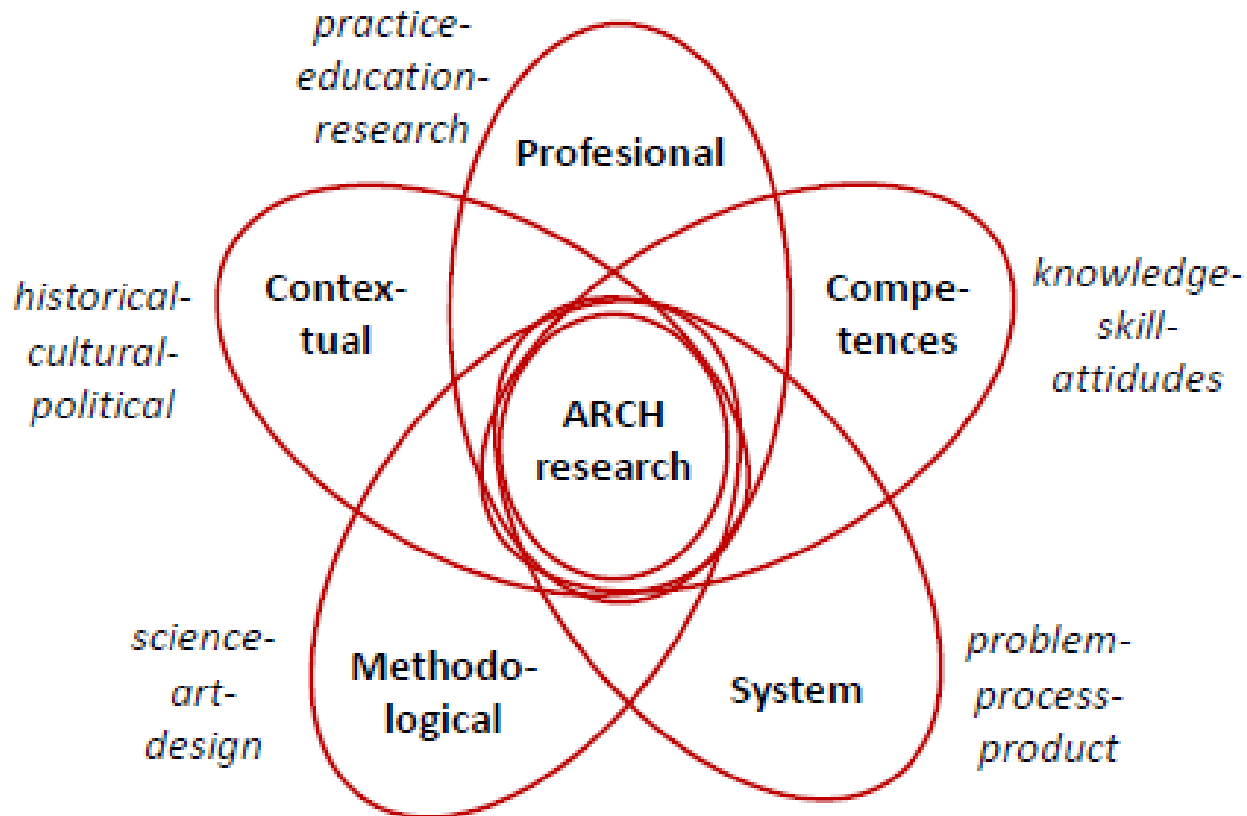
practice-education-research

Profesional

historical-cultural-political

Contextual

Competences

knowledge-skill-attidudes

ARCH research

science-art-design

Methodological

System

problem-process-product